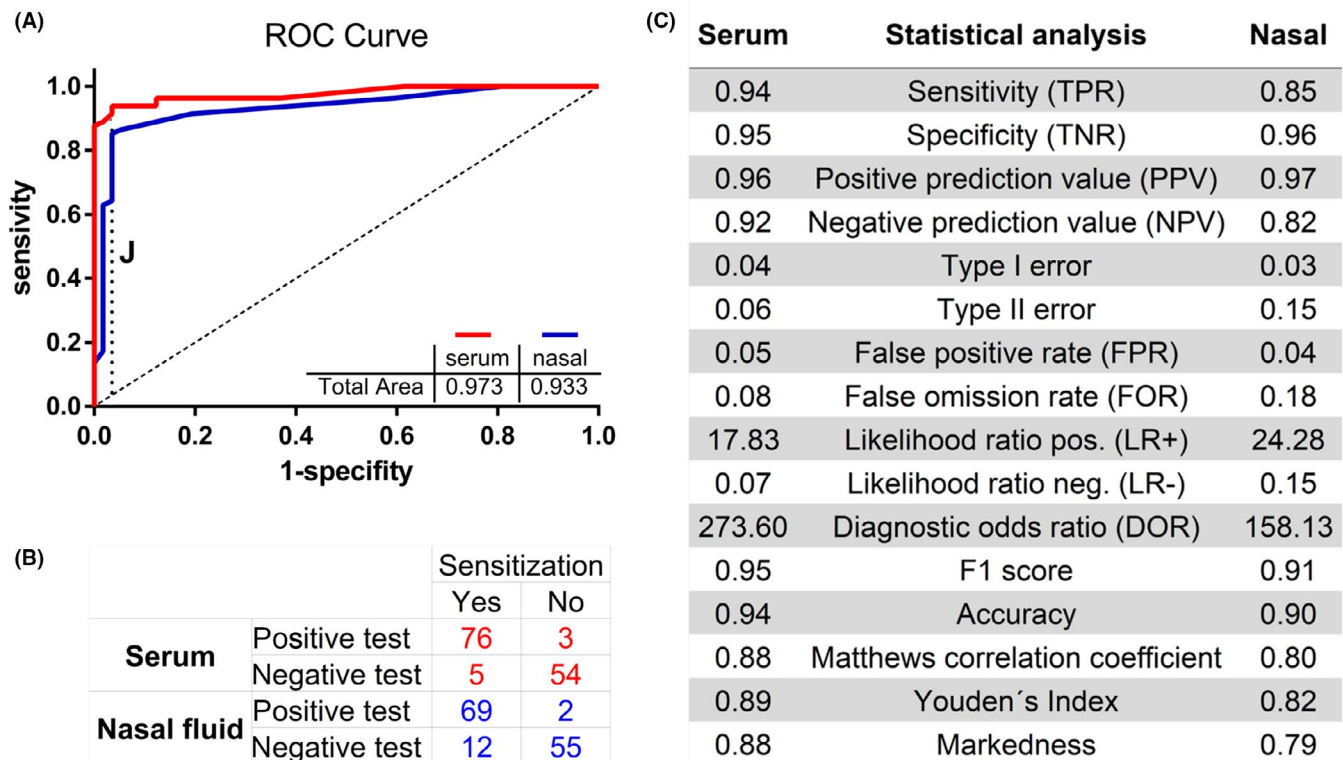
(A)

ROC Curve

sensivity

1.0
0.8
0.6
0.4
0.2
0.0

J

| | serum | nasal |
|---|---|---|
| Total Area | 0.973 | 0.933 |

0.0 0.2 0.4 0.6 0.8 1.0

1-specifity

(B)

| | | Sensitization | |
|---|---|---|---|
| | | Yes | No |
| Serum | Positive test | 76 | 3 |
| | Negative test | 5 | 54 |
| Nasal fluid | Positive test | 69 | 2 |
| | Negative test | 12 | 55 |

(C)

| Serum | Statistical analysis | Nasal |
|---|---|---|
| 0.94 | Sensitivity (TPR) | 0.85 |
| 0.95 | Specificity (TNR) | 0.96 |
| 0.96 | Positive prediction value (PPV) | 0.97 |
| 0.92 | Negative prediction value (NPV) | 0.82 |
| 0.04 | Type I error | 0.03 |
| 0.06 | Type II error | 0.15 |
| 0.05 | False positive rate (FPR) | 0.04 |
| 0.08 | False omission rate (FOR) | 0.18 |
| 17.83 | Likelihood ratio pos. (LR+) | 24.28 |
| 0.07 | Likelihood ratio neg. (LR-) | 0.15 |
| 273.60 | Diagnostic odds ratio (DOR) | 158.13 |
| 0.95 | F1 score | 0.91 |
| 0.94 | Accuracy | 0.90 |
| 0.88 | Matthews correlation coefficient | 0.80 |
| 0.89 | Youden´s Index | 0.82 |
| 0.88 | Markedness | 0.79 |